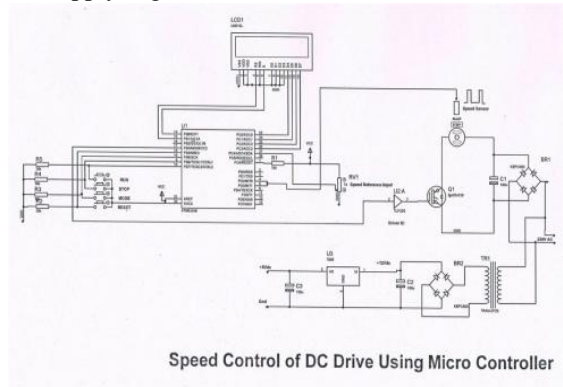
LCD1

U1

RV1

Speed Reference Input

Speed Sensor

U2:A

Driver IC

Q1

C1

BR1

RUN

STOP

MODE

RESET

R1

U3

C3

C2

BR2

TR1

+5Vdc

Gnd

230V AC

Speed Control of DC Drive Using Micro Controller